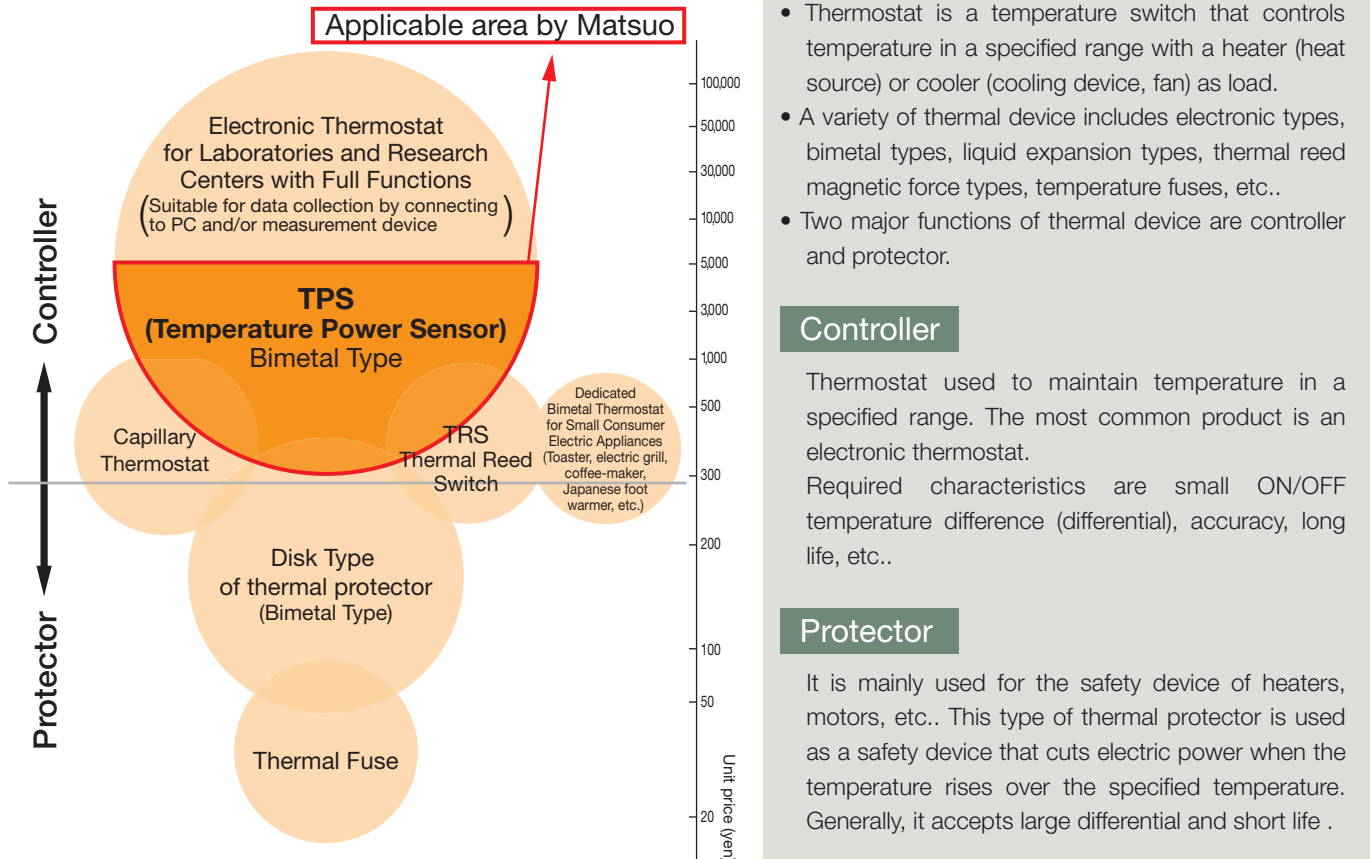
Applicable area by Matsuo

Controller

Protector

Electronic Thermostat for Laboratories and Research Centers with Full Functions (Suitable for data collection by connecting to PC and/or measurement device)

TPS
(Temperature Power Sensor)
Bimetal Type

Capillary Thermostat

TRS
Thermal Reed Switch

Dedicated Bimetal Thermostat for Small Consumer Electric Appliances (Toaster, electric grill, coffee-maker, Japanese foot warmer, etc.)

Disk Type of thermal protector (Bimetal Type)

Thermal Fuse

100,000
50,000
30,000
10,000
5,000
3,000
1,000
500
300
200
100
50
20

Unit price (yen)

• Thermostat is a temperature switch that controls temperature in a specified range with a heater (heat source) or cooler (cooling device, fan) as load.
• A variety of thermal device includes electronic types, bimetal types, liquid expansion types, thermal reed magnetic force types, temperature fuses, etc..
• Two major functions of thermal device are controller and protector.

Controller

Thermostat used to maintain temperature in a specified range. The most common product is an electronic thermostat.
Required characteristics are small ON/OFF temperature difference (differential), accuracy, long life, etc..

Protector

It is mainly used for the safety device of heaters, motors, etc.. This type of thermal protector is used as a safety device that cuts electric power when the temperature rises over the specified temperature. Generally, it accepts large differential and short life .